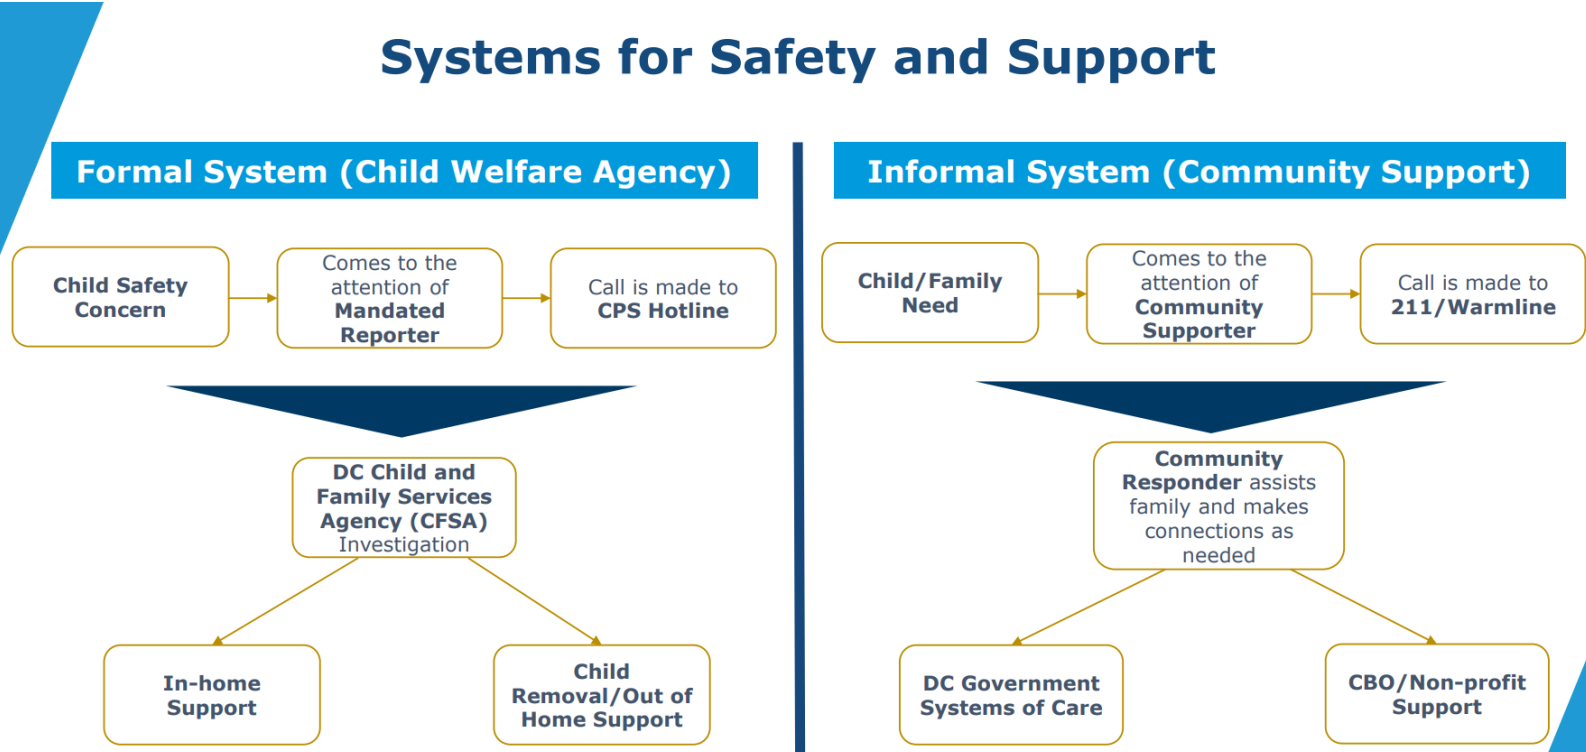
Systems for Safety and Support

Formal System (Child Welfare Agency)

Child Safety Concern

Comes to the attention of Mandated Reporter

Call is made to CPS Hotline

DC Child and Family Services Agency (CFSA) Investigation

In-home Support

Child Removal/Out of Home Support

Informal System (Community Support)

Child/Family Need

Comes to the attention of Community Supporter

Call is made to 211/Warmline

Community Responder assists family and makes connections as needed

DC Government Systems of Care

CBO/Non-profit Support